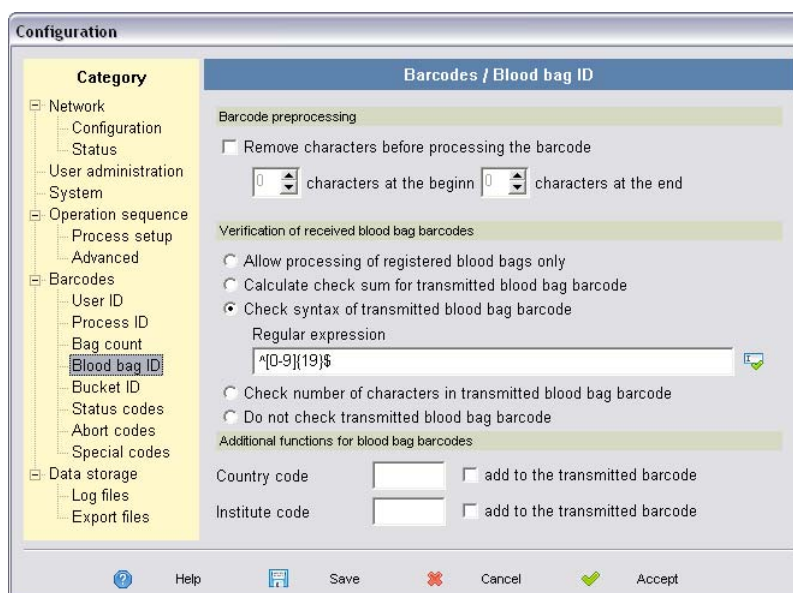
Configuration

Category

Network
Configuration
Status
User administration
System
Operation sequence
Process setup
Advanced
Barcodes
User ID
Process ID
Bag count
Blood bag ID
Bucket ID
Status codes
Abort codes
Special codes
Data storage
Log files
Export files

Barcodes / Blood bag ID

Barcode preprocessing

Remove characters before processing the barcode

0 characters at the beginn 0 characters at the end

Verification of received blood bag barcodes

Allow processing of registered blood bags only
Calculate check sum for transmitted blood bag barcode
Check syntax of transmitted blood bag barcode

Regular expression

^[0-9]{19}$

Check number of characters in transmitted blood bag barcode
Do not check transmitted blood bag barcode

Additional functions for blood bag barcodes

Country code add to the transmitted barcode

Institute code add to the transmitted barcode

Help Save Cancel Accept